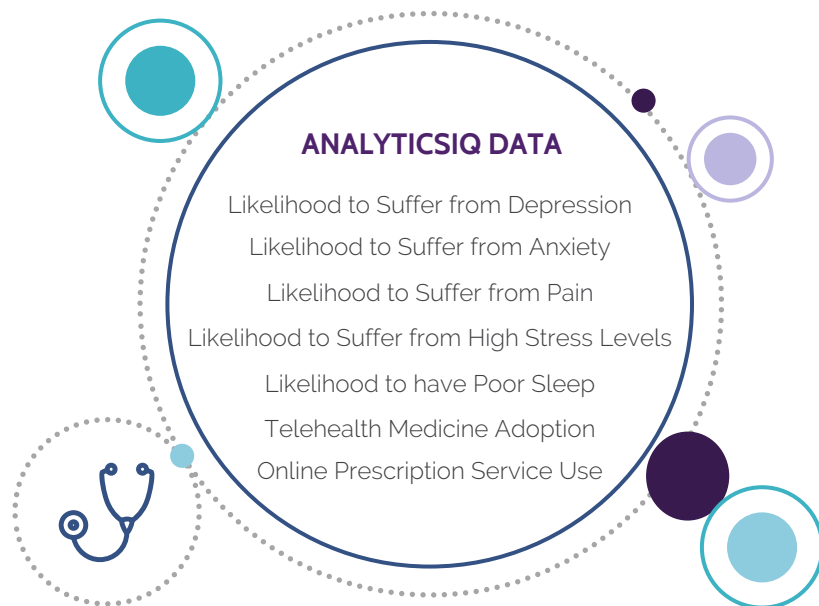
ANALYTICSIQ DATA

Likelihood to Suffer from Depression

Likelihood to Suffer from Anxiety

Likelihood to Suffer from Pain

Likelihood to Suffer from High Stress Levels

Likelihood to have Poor Sleep

Telehealth Medicine Adoption

Online Prescription Service Use